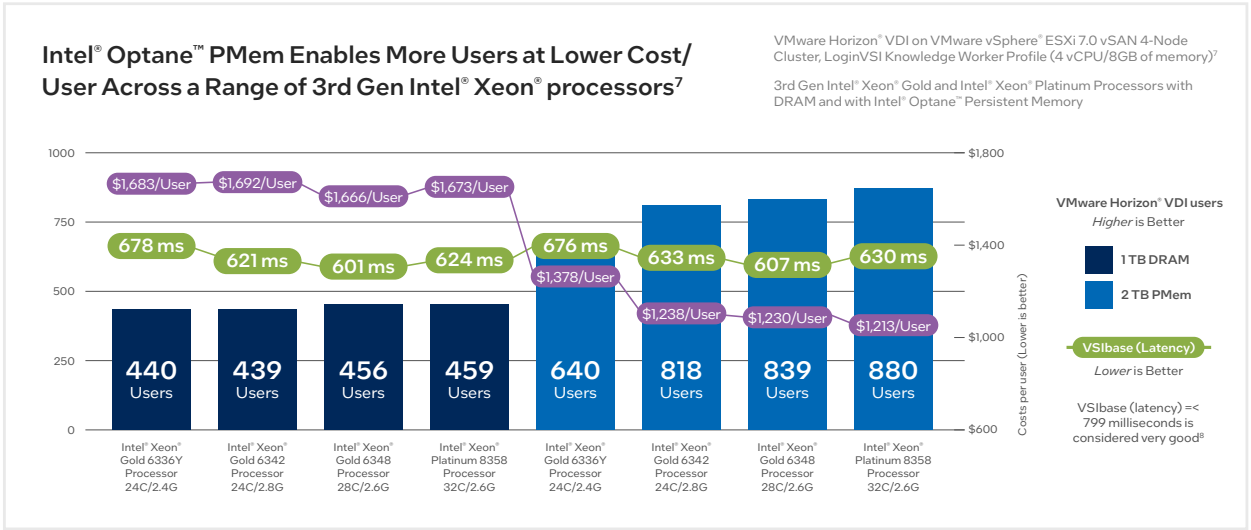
Intel® Optane™ PMem Enables More Users at Lower Cost/ User Across a Range of 3rd Gen Intel® Xeon® processors⁷

VMware Horizon® VDI on VMware vSphere® ESXi 7.0 vSAN 4-Node Cluster, LoginVSI Knowledge Worker Profile (4 vCPU/8GB of memory)⁷

3rd Gen Intel® Xeon® Gold and Intel® Xeon® Platinum Processors with DRAM and with Intel® Optane™ Persistent Memory

1000
750
500
250
0

$1,800
$1,400
$1,000
$600

Costs per user (Lower is better)

$1,683/User
$1,692/User
$1,666/User
$1,673/User
$1,378/User
$1,238/User
$1,230/User
$1,213/User

678 ms
621 ms
601 ms
624 ms
676 ms
633 ms
607 ms
630 ms

440 Users
439 Users
456 Users
459 Users
640 Users
818 Users
839 Users
880 Users

Intel® Xeon® Gold 6336Y Processor 24C/2.4G
Intel® Xeon® Gold 6342 Processor 24C/2.8G
Intel® Xeon® Gold 6348 Processor 28C/2.6G
Intel® Xeon® Platinum 8358 Processor 32C/2.6G
Intel® Xeon® Gold 6336Y Processor 24C/2.4G
Intel® Xeon® Gold 6342 Processor 24C/2.8G
Intel® Xeon® Gold 6348 Processor 28C/2.6G
Intel® Xeon® Platinum 8358 Processor 32C/2.6G

VMware Horizon® VDI users
Higher is Better

1 TB DRAM
2 TB PMem

VSIbase (Latency)
Lower is Better

VSIbase (latency) =< 799 milliseconds is considered very good⁸